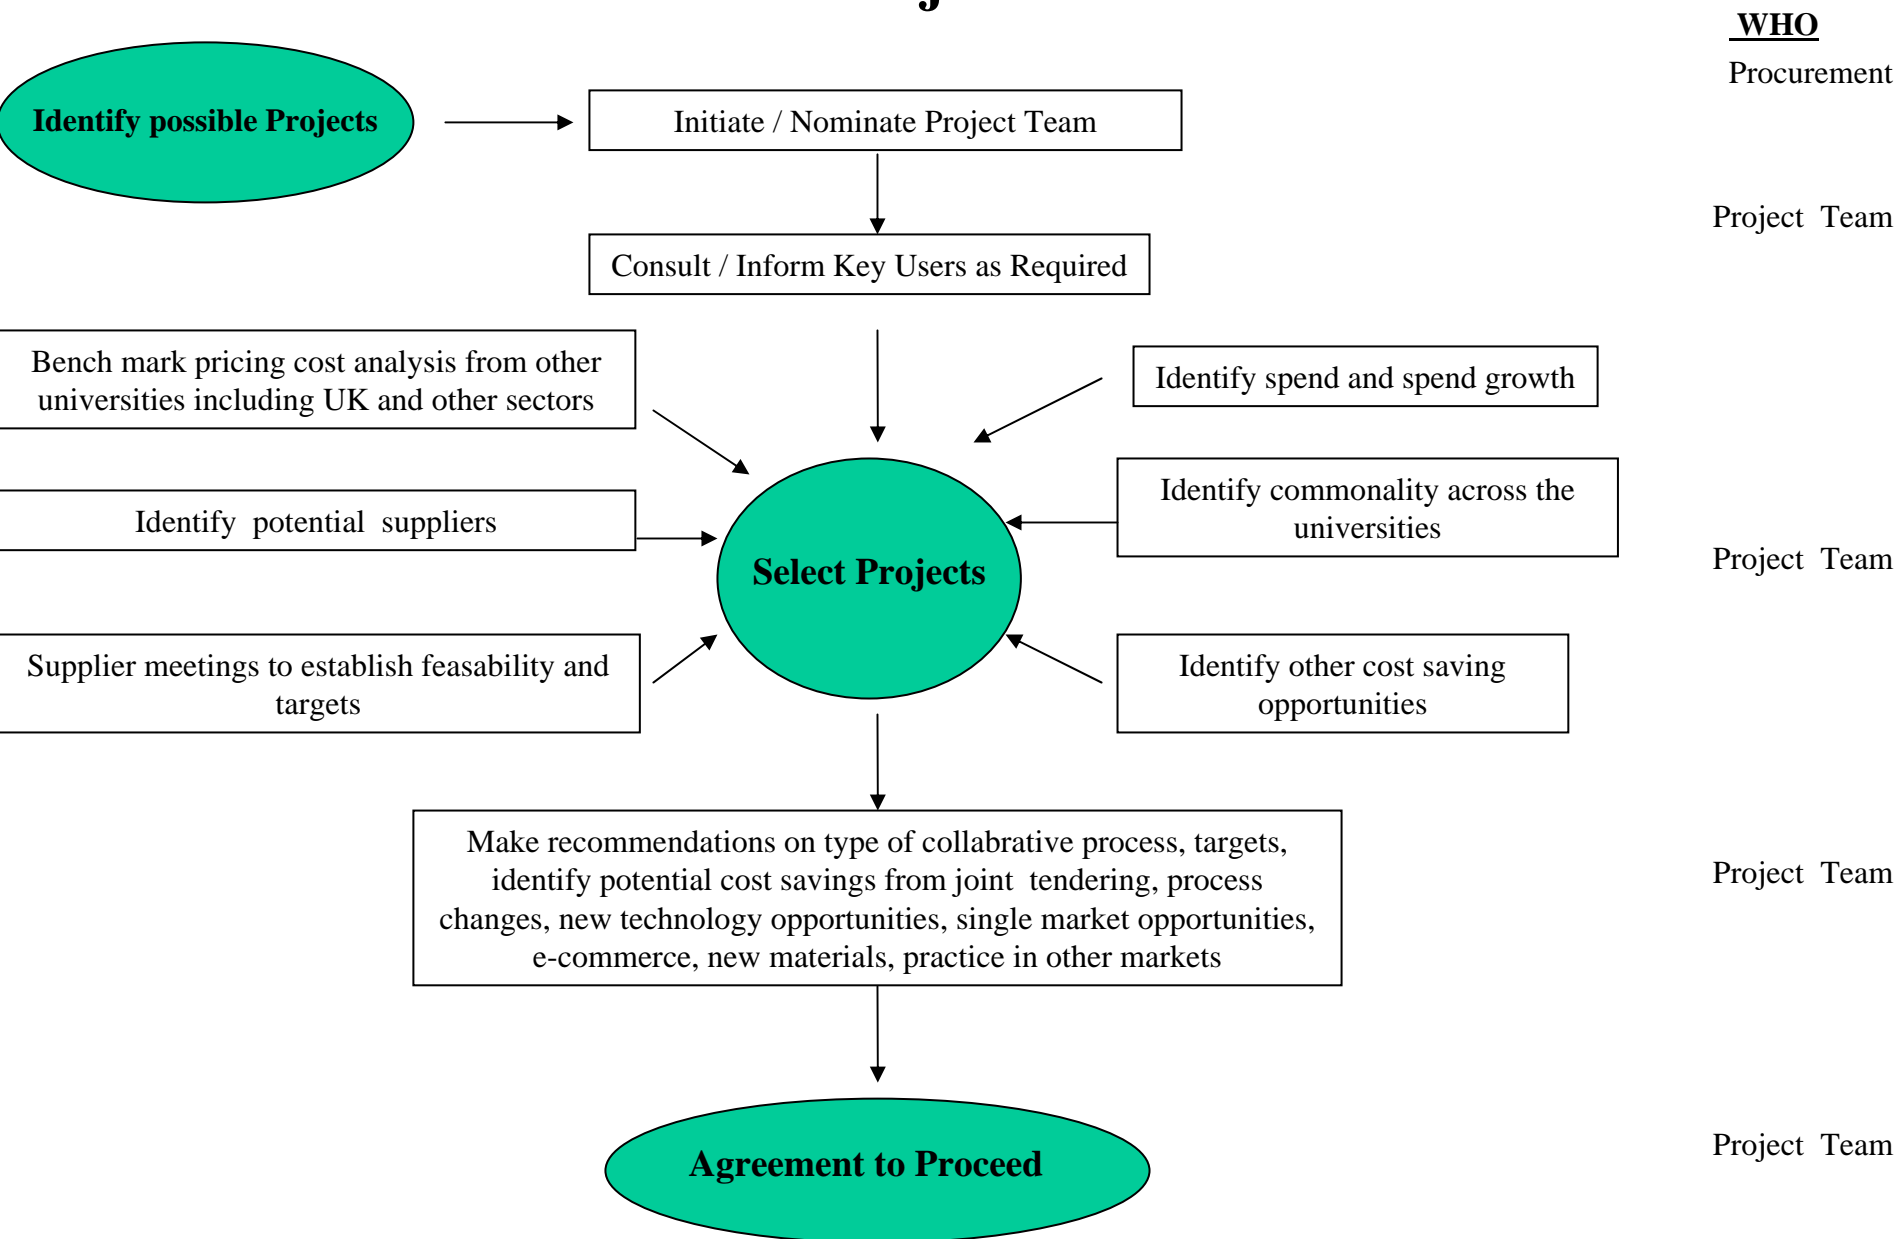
WHO

Identify possible Projects

Initiate / Nominate Project Team

Procurement

Consult / Inform Key Users as Required

Project Team

Bench mark pricing cost analysis from other universities including UK and other sectors

Identify spend and spend growth

Identify potential suppliers

Select Projects

Identify commonality across the universities

Project Team

Supplier meetings to establish feasability and targets

Identify other cost saving opportunities

Make recommendations on type of collabrative process, targets, identify potential cost savings from joint tendering, process changes, new technology opportunities, single market opportunities, e-commerce, new materials, practice in other markets

Project Team

Agreement to Proceed

Project Team